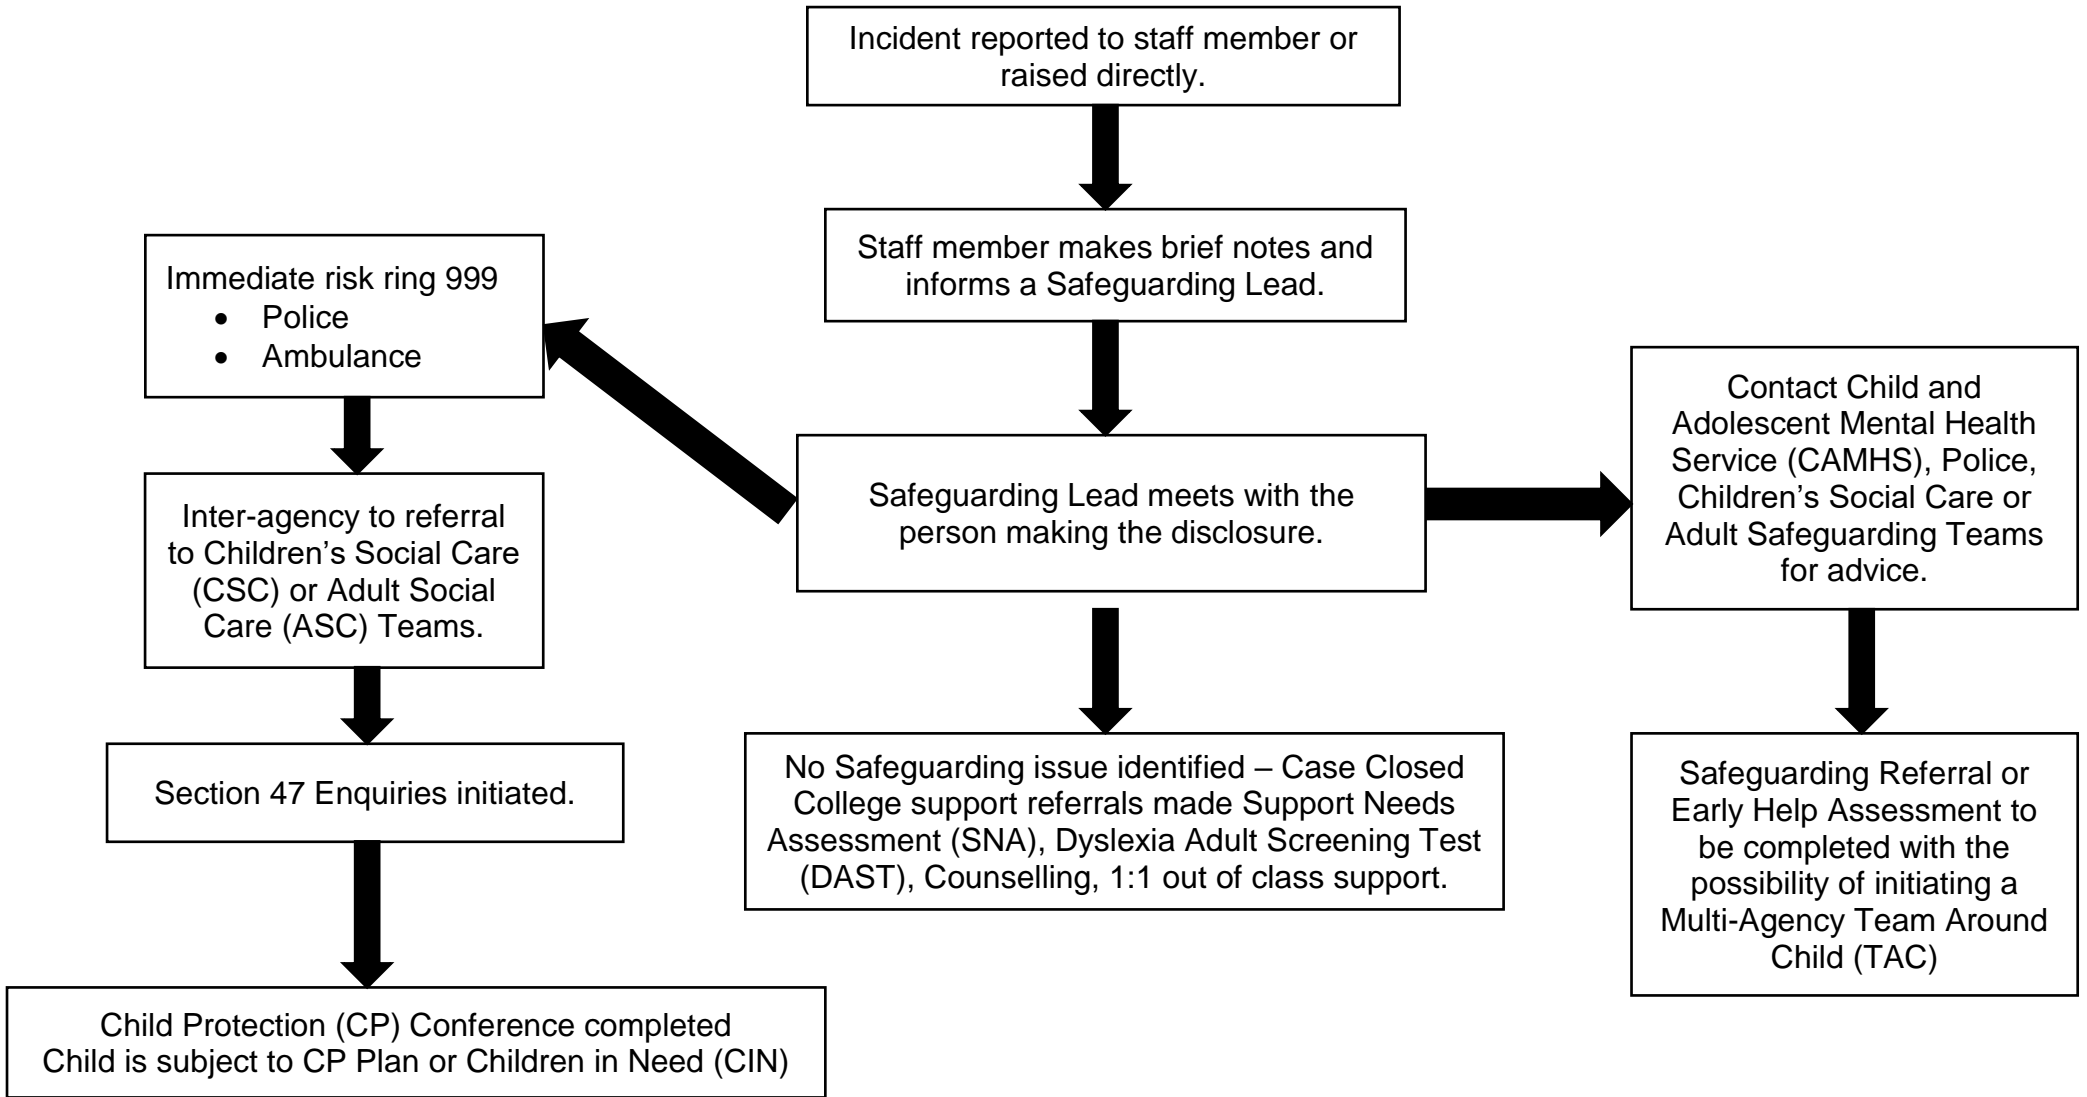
Incident reported to staff member or raised directly.

Staff member makes brief notes and informs a Safeguarding Lead.

Immediate risk ring 999
• Police
• Ambulance

Safeguarding Lead meets with the person making the disclosure.

Contact Child and Adolescent Mental Health Service (CAMHS), Police, Children's Social Care or Adult Safeguarding Teams for advice.

Inter-agency to referral to Children's Social Care (CSC) or Adult Social Care (ASC) Teams.

Section 47 Enquiries initiated.

Child Protection (CP) Conference completed
Child is subject to CP Plan or Children in Need (CIN)

No Safeguarding issue identified – Case Closed
College support referrals made Support Needs Assessment (SNA), Dyslexia Adult Screening Test (DAST), Counselling, 1:1 out of class support.

Safeguarding Referral or Early Help Assessment to be completed with the possibility of initiating a Multi-Agency Team Around Child (TAC)